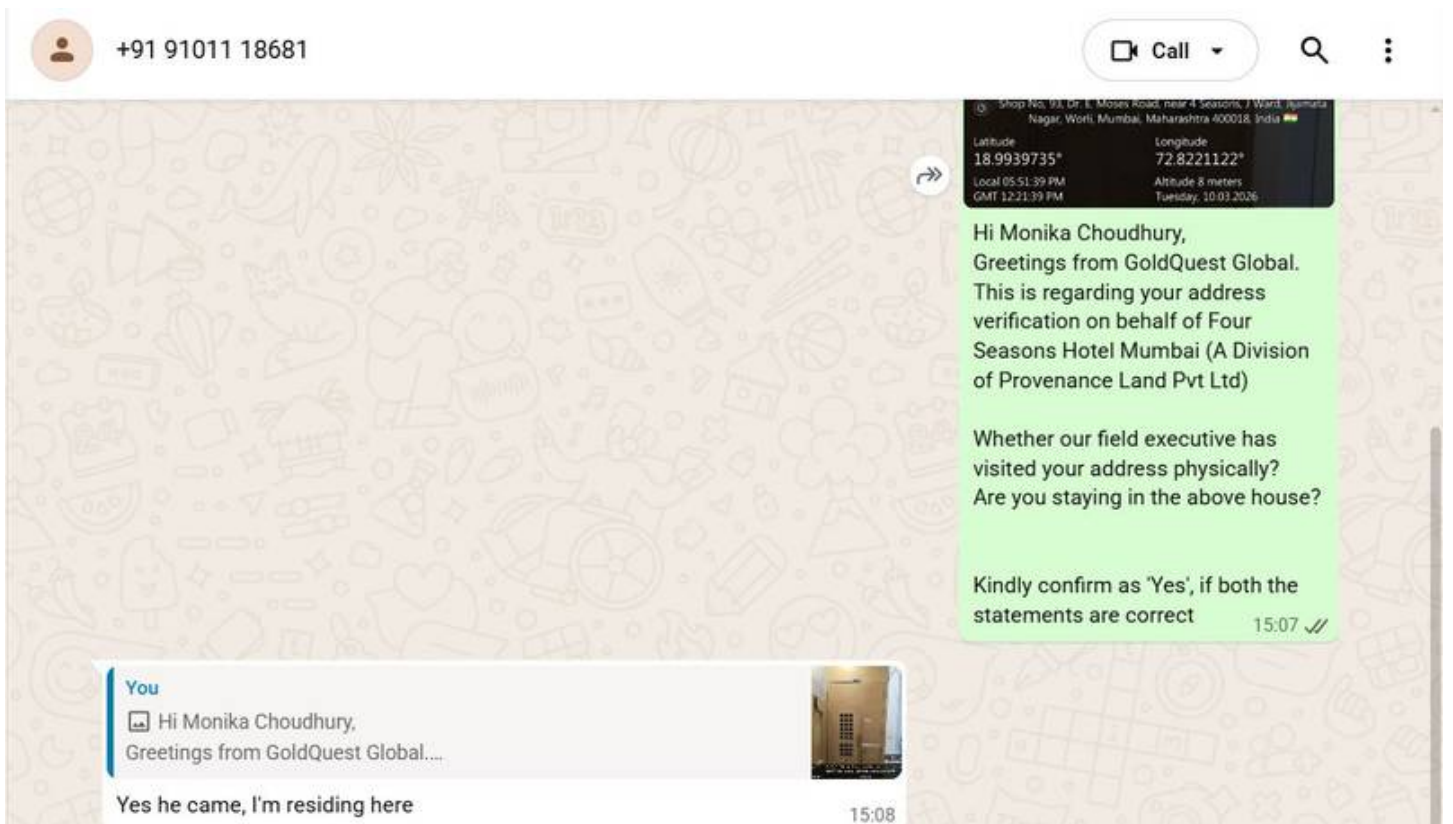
+91 91011 18681

Call

Shop No. 93, Dr. E. Moses Road, near 4 Seasons, J Ward, Jijamata Nagar, Worli, Mumbai, Maharashtra 400018, India

Latitude
18.9939735°

Longitude
72.8221122°

Local 05:51:39 PM
GMT 12:21:39 PM

Altitude 8 meters
Tuesday, 10.03.2026

Hi Monika Choudhury,
Greetings from GoldQuest Global.
This is regarding your address verification on behalf of Four Seasons Hotel Mumbai (A Division of Provenance Land Pvt Ltd)

Whether our field executive has visited your address physically?
Are you staying in the above house?

Kindly confirm as 'Yes', if both the statements are correct

15:07

You
Hi Monika Choudhury,
Greetings from GoldQuest Global....

Yes he came, I'm residing here

15:08